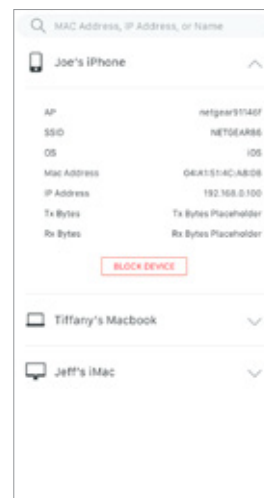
MAC Address, IP Address, or Name

Joe's iPhone

| | |
|---|---|
| AP | netgear91146f |
| SSID | NETGEAR66 |
| OS | iOS |
| Mac Address | 04:A1:51:4C:A8:08 |
| IP Address | 192.168.0.100 |
| Tx Bytes | Tx Bytes Placeholder |
| Rx Bytes | Rx Bytes Placeholder |

BLOCK DEVICE

Tiffany's Macbook

Jeff's iMac